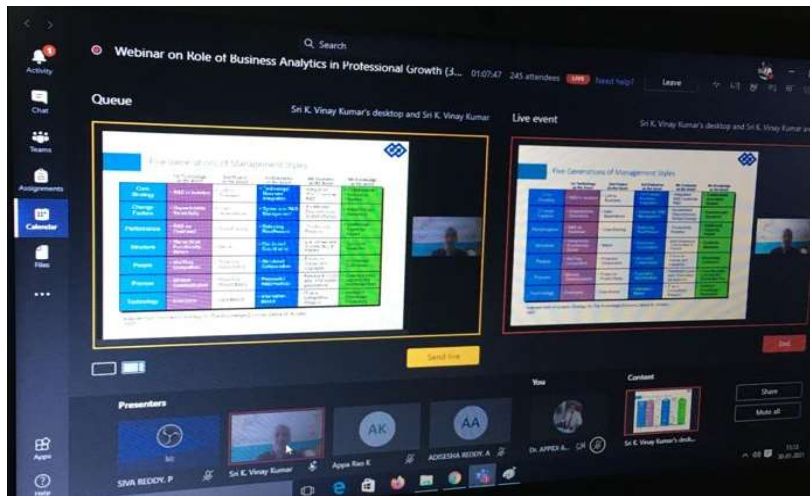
Activity
Chat
Teams
Assignments
Calendar
Files
...
Apps
Help

Q Search

Webinar on Role of Business Analytics in Professional Growth (3... 01:07:47 245 attendees LIVE Need help? Leave

Queue

Sri K. Vinay Kumar's desktop and Sri K. Vinay Kumar

Live event

Sri K. Vinay Kumar's desktop and Sri K. Vinay Kumar

Five Generations of Management Styles

Core Strategy
Change Factors
Performance
Structure
People
Process
Technology

Five Generations of Management Styles

Send live

End

Presenters

SIVA REDDY. P

Sri K. Vinay Kumar

AK
Appa Rao K

AA
ADISESHA REDDY. A

You
Dr. APPEX A...

Content
Sri K. Vinay Kumar's desk...

Share
Mute all